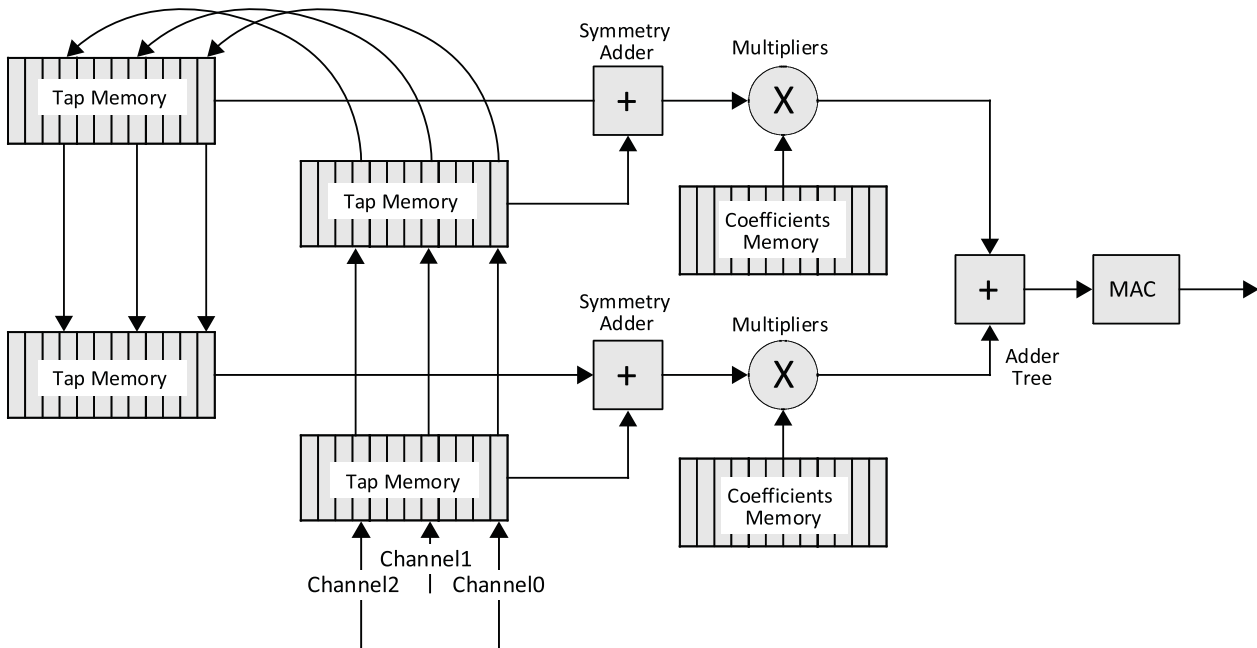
Symmetry Adder

Multipliers

Tap Memory

+

X

Tap Memory

Coefficients Memory

+

MAC

Symmetry Adder

Multipliers

Tap Memory

+

X

Adder Tree

Tap Memory

Coefficients Memory

Channel1

Channel2

Channel0